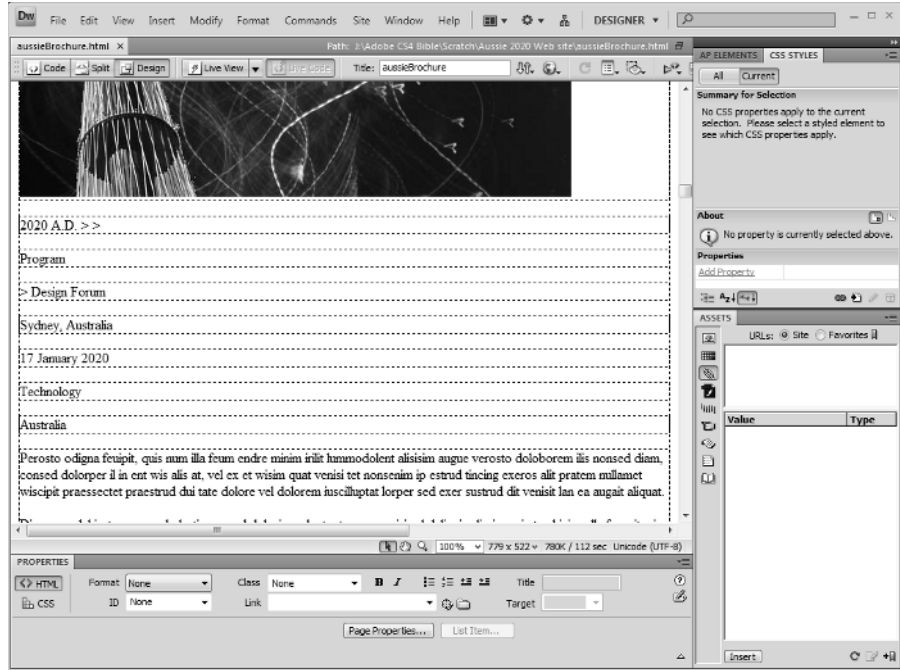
Dw File Edit View Insert Modify Format Commands Site Window Help DESIGNER

aussieBrochure.html ×

Path: J:\Adobe CS4 Bible\Scratch\Aussie 2020 Web site\aussieBrochure.html

Code Split Design Live View Live Code Title: aussieBrochure

2020 A.D. > >

Program

> Design Forum

Sydney, Australia

17 January 2020

Technology

Australia

Perosto odigna feuipit, quis num illa feum endre minim irilit lummodolent alisisim augue verosto doloborem ilis nonsed diam, consed dolorper il in ent wis alis at, vel ex et wisim quat venisi tet nonsenim ip estrud tincing exeros alit pratem millamet wiscipit praessectet praestrud dui tate dolore vel dolorem iuscilluptat lorper sed exer sustrud dit venisit lan ea augait aliquat.

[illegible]

100% 779 x 522 780K / 112 sec Unicode (UTF-8)

PROPERTIES

HTML Format None Class None B I Title

CSS ID None Link Target

Page Properties... List Item...

AP ELEMENTS CSS STYLES

All Current

Summary for Selection

No CSS properties apply to the current selection. Please select a styled element to see which CSS properties apply.

About

No property is currently selected above.

Properties

Add Property

ASSETS

URLs: Site Favorites

Value Type

Insert